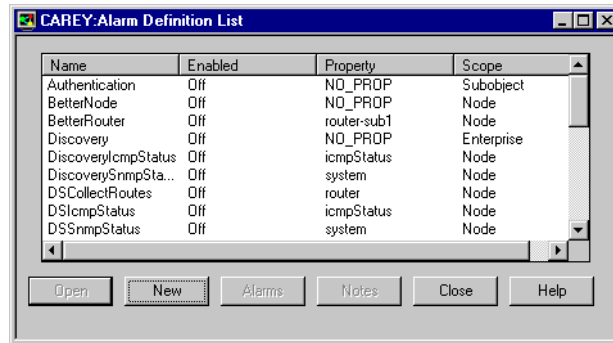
CAREY:Alarm Definition List

| Name | Enabled | Property | Scope |
|---|---|---|---|
| Authentication | Off | NO_PROP | Subobject |
| BetterNode | Off | NO_PROP | Node |
| BetterRouter | Off | router-sub1 | Node |
| Discovery | Off | NO_PROP | Enterprise |
| DiscoveryIcmpStatus | Off | icmpStatus | Node |
| DiscoverySnmpSta... | Off | system | Node |
| DSCollectRoutes | Off | router | Node |
| DSIcmpStatus | Off | icmpStatus | Node |
| DSSnmpStatus | Off | system | Node |

Open New Alarms Notes Close Help